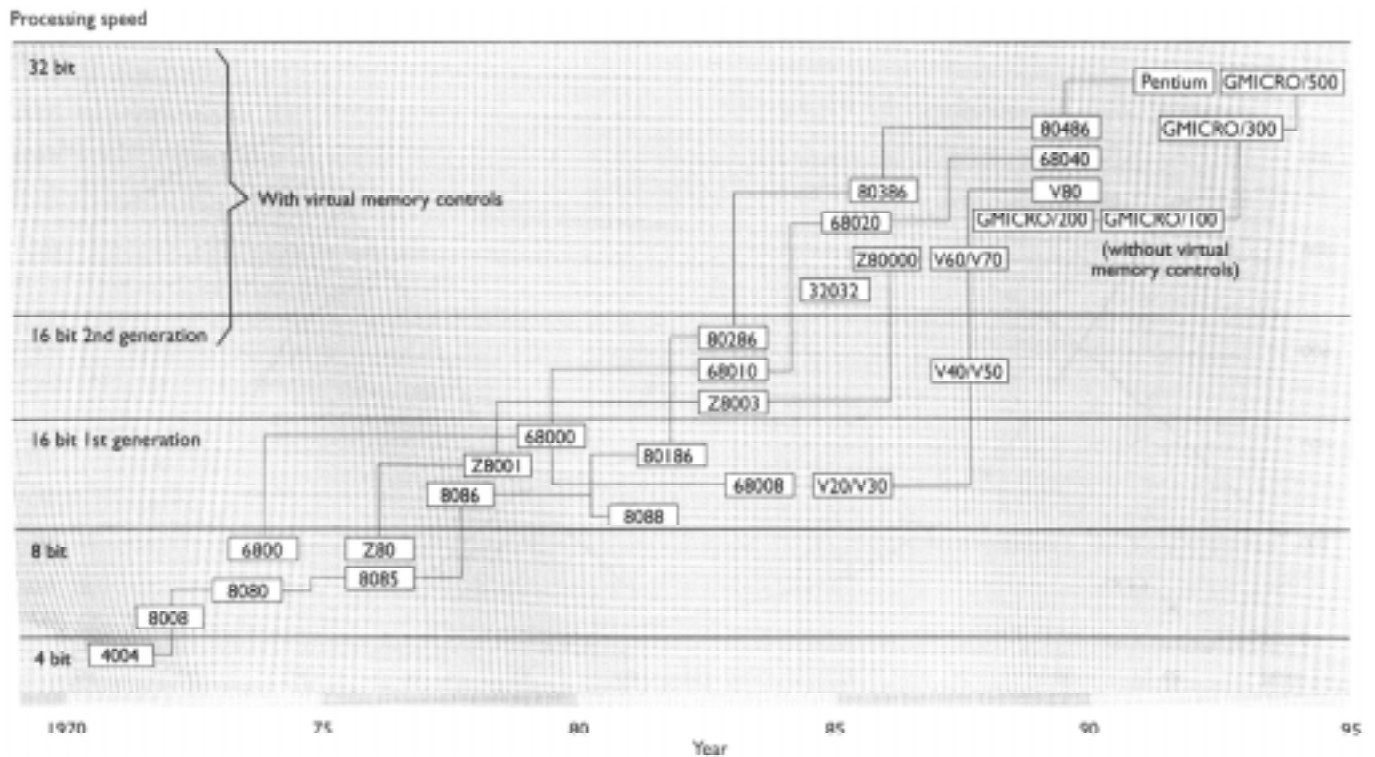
Processing speed

32 bit

With virtual memory controls

16 bit 2nd generation

16 bit 1st generation

8 bit

4 bit

Pentium
GMICRO/500
80486
GMICRO/300
68040
80386
V80
68020
GMICRO/200
GMICRO/100
(without virtual memory controls)
Z80000
V60/V70
32032
80286
68010
V40/V50
Z8003
68000
80186
Z8001
8086
68008
V20/V30
8088
6800
Z80
8080
8085
8008
4004

1970
75
80
85
90
95
Year